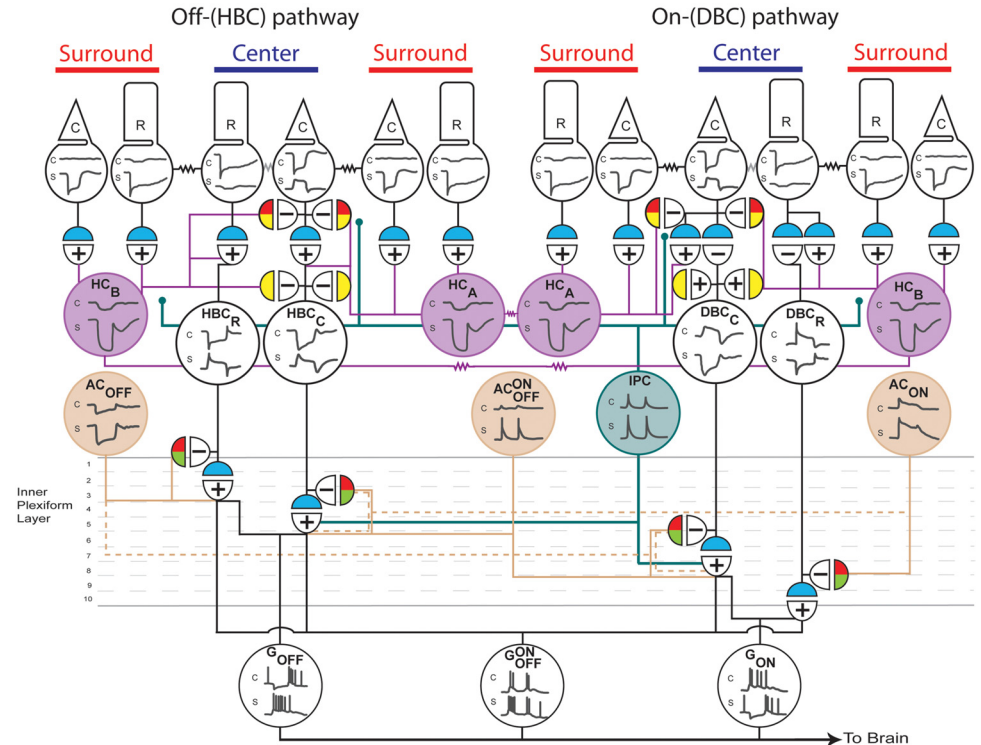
Off-(HBC) pathway

On-(DBC) pathway

Surround

Center

Surround

Surround

Center

Surround

C

R

R

C

C

R

R

C

C

R

R

C

c

s

c

s

c

s

c

s

c

s

c

s

c

s

c

s

c

s

c

s

c

s

c

s

+

+

+

+

+

+

+

+

−

−

−

−

−

−

+

+

−

−

−

−

+

+

$HC_B$

c

s

$HBC_R$

c

s

$HBC_C$

c

s

$HC_A$

c

s

$HC_A$

c

s

$DBC_C$

c

s

$DBC_R$

c

s

$HC_B$

c

s

$AC_{OFF}$

c

s

$AC^{ON}_{OFF}$

c

s

IPC

c

s

$AC_{ON}$

c

s

−

+

−

+

−

+

−

+

1

2

3

4

5

6

7

8

9

10

Inner Plexiform Layer

$G_{OFF}$

c

s

$G^{ON}_{OFF}$

c

s

$G_{ON}$

c

s

To Brain